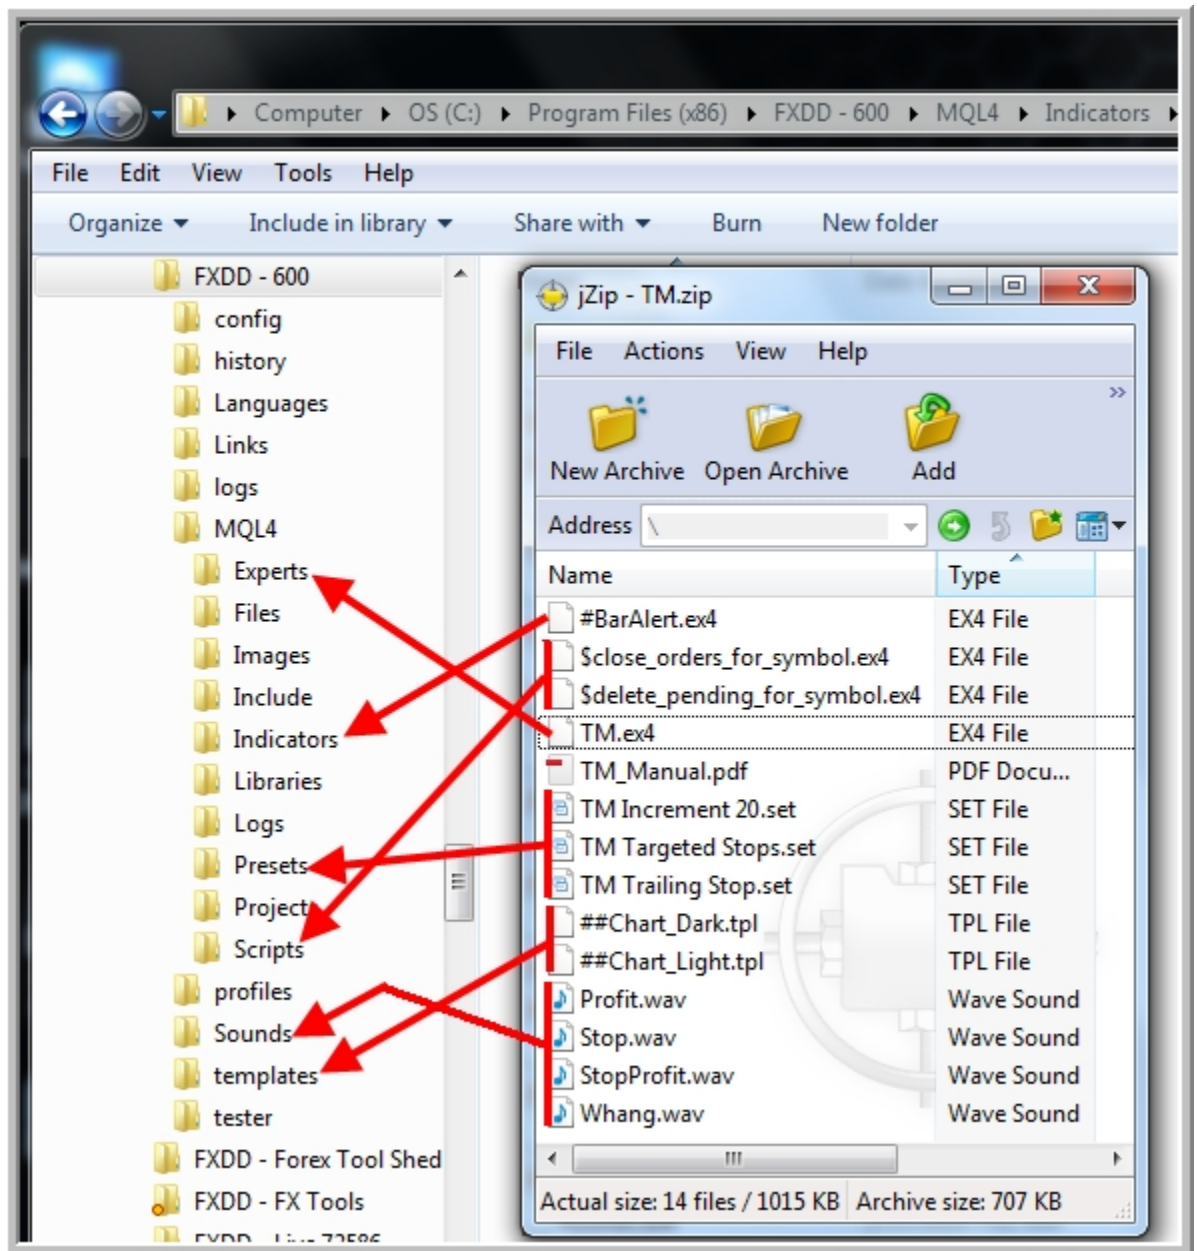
Computer ▸ OS (C:) ▸ Program Files (x86) ▸ FXDD - 600 ▸ MQL4 ▸ Indicators ▸

File Edit View Tools Help

Organize ▾ Include in library ▾ Share with ▾ Burn New folder

FXDD - 600
config
history
Languages
Links
logs
MQL4
Experts
Files
Images
Include
Indicators
Libraries
Logs
Presets
Projects
Scripts
profiles
Sounds
templates
tester
FXDD - Forex Tool Shed
FXDD - FX Tools
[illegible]

jZip - TM.zip

File Actions View Help

New Archive Open Archive Add

Address \

| Name | Type |
|---|---|
| #BarAlert.ex4 | EX4 File |
| $close_orders_for_symbol.ex4 | EX4 File |
| $delete_pending_for_symbol.ex4 | EX4 File |
| TM.ex4 | EX4 File |
| TM_Manual.pdf | PDF Docu... |
| TM Increment 20.set | SET File |
| TM Targeted Stops.set | SET File |
| TM Trailing Stop.set | SET File |
| ##Chart_Dark.tpl | TPL File |
| ##Chart_Light.tpl | TPL File |
| Profit.wav | Wave Sound |
| Stop.wav | Wave Sound |
| StopProfit.wav | Wave Sound |
| Whang.wav | Wave Sound |

Actual size: 14 files / 1015 KB Archive size: 707 KB